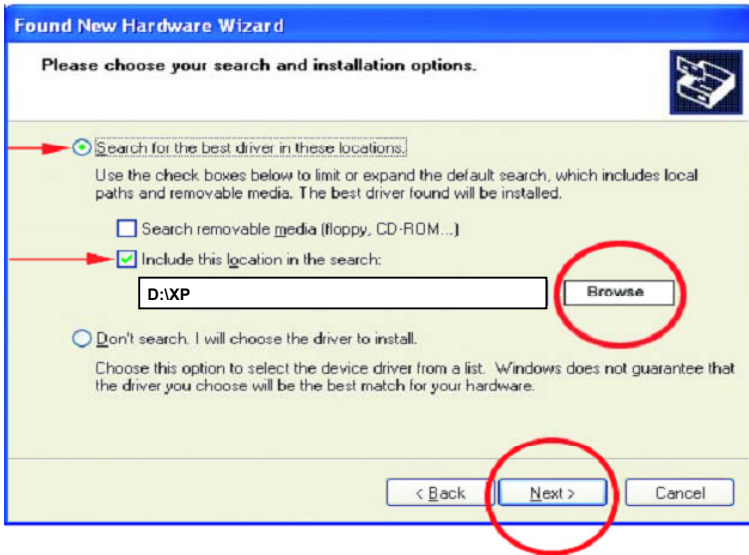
Found New Hardware Wizard

Please choose your search and installation options.

Search for the best driver in these locations.

Use the check boxes below to limit or expand the default search, which includes local paths and removable media. The best driver found will be installed.

Search removable media (floppy, CD-ROM...)

Include this location in the search:

D:\XP

Browse

Don't search. I will choose the driver to install.

Choose this option to select the device driver from a list. Windows does not guarantee that the driver you choose will be the best match for your hardware.

< Back

Next >

Cancel